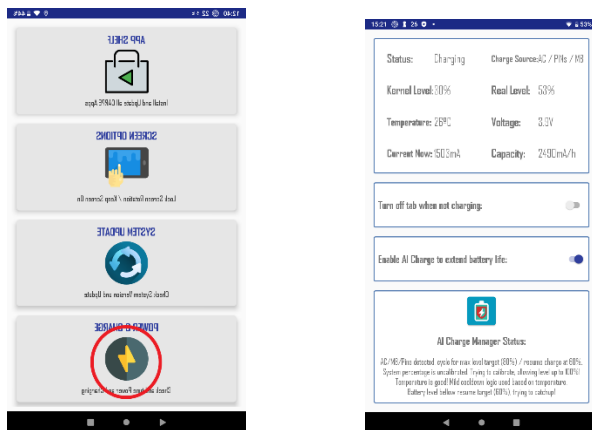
APP SHELF

Install and Update all ONYX Apps

SCREEN OPTIONS

Lock Screen Rotation / Keep Screen On

SYSTEM UPDATE

Check System Version and Update

POWER & CHARGE

Check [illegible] Power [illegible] Charging

15:21 26 • 53%

Status: Charging

Charge Source: AC / Pi4s / M8

Kernel Level: 80%

Real Level: 53%

Temperature: 26°C

Voltage: 3.9V

Current Now: 1503mA

Capacity: 2490mA/h

Turn off tab when not charging:

Enable AI Charge to extend battery life:

AI Charge Manager Status:

AC/M8/Pi4s detected: cycle for max level target (80%) / resume charge at 60%. System percentage is uncalibrated. Trying to calibrate, allowing level up to 100%! Temperature is good! Mild cooldown logic used based on temperature. Battery level below resume target (60%), trying to catchup!